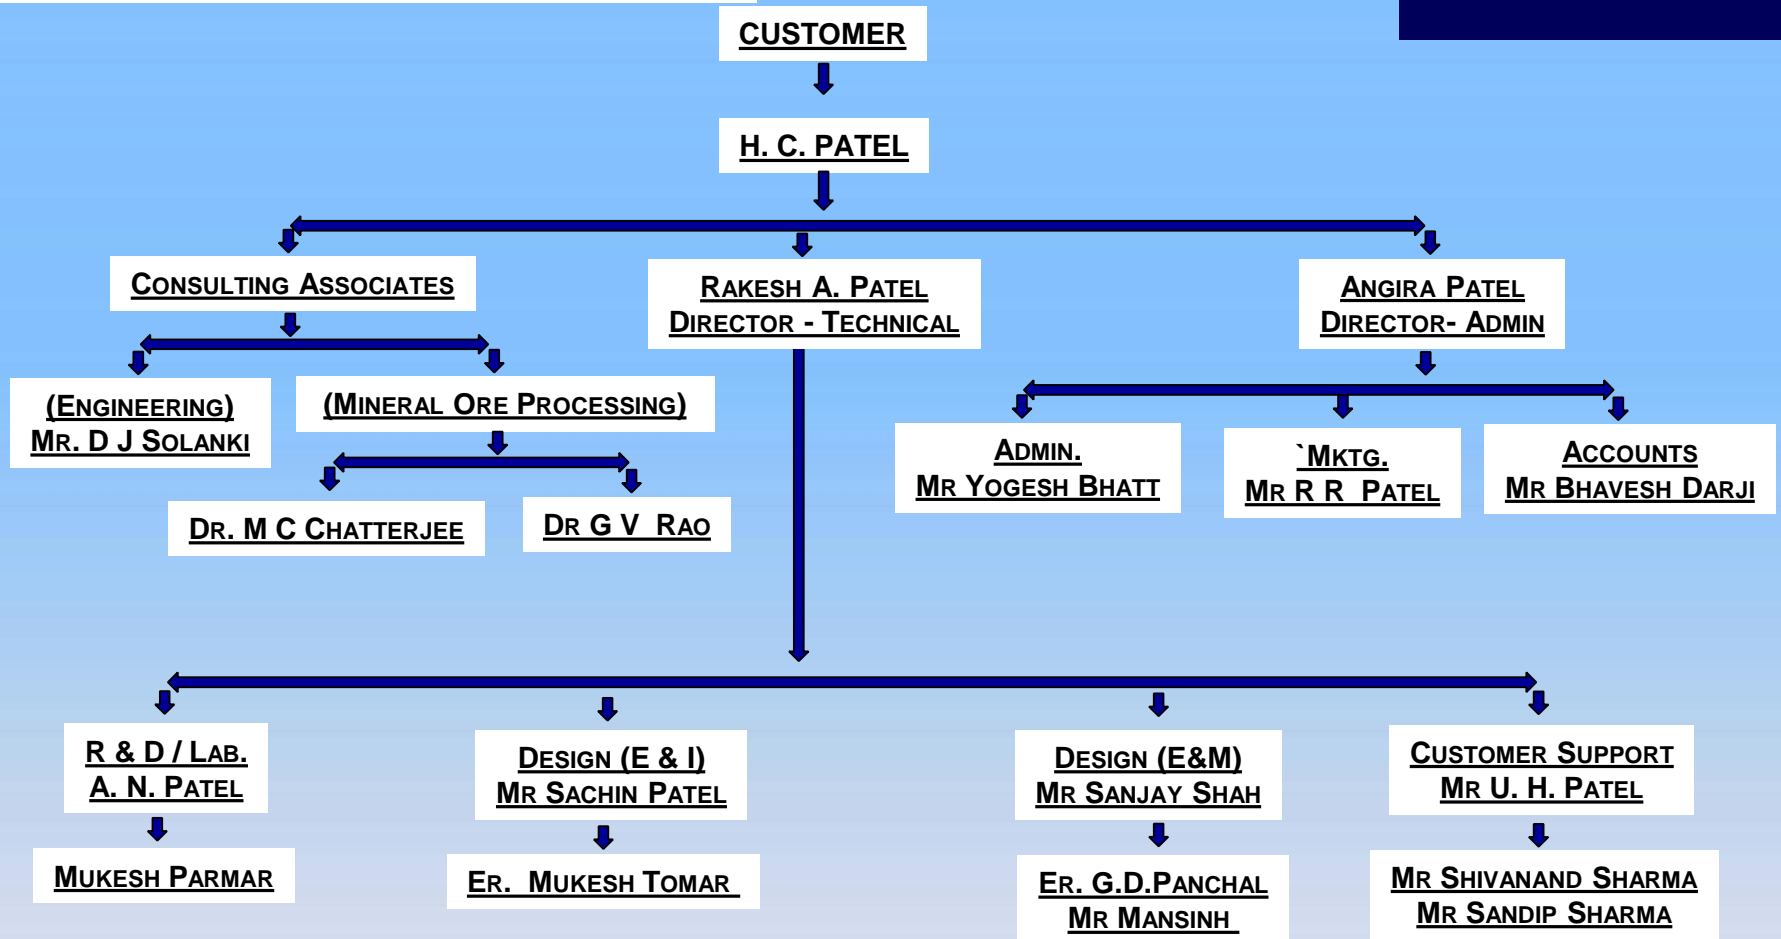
CUSTOMER

H. C. PATEL

CONSULTING ASSOCIATES

RAKESH A. PATEL
DIRECTOR - TECHNICAL

ANGIRA PATEL
DIRECTOR- ADMIN

(ENGINEERING)
MR. D J SOLANKI

(MINERAL ORE PROCESSING)

DR. M C CHATTERJEE

DR G V RAO

ADMIN.
MR YOGESH BHATT

`MKTG.
MR R R PATEL

ACCOUNTS
MR BHAVESH DARJI

R & D / LAB.
A. N. PATEL

MUKESH PARMAR

DESIGN (E & I)
MR SACHIN PATEL

ER. MUKESH TOMAR

DESIGN (E&M)
MR SANJAY SHAH

ER. G.D.PANCHAL
MR MANSINH

CUSTOMER SUPPORT
MR U. H. PATEL

MR SHIVANAND SHARMA
MR SANDIP SHARMA